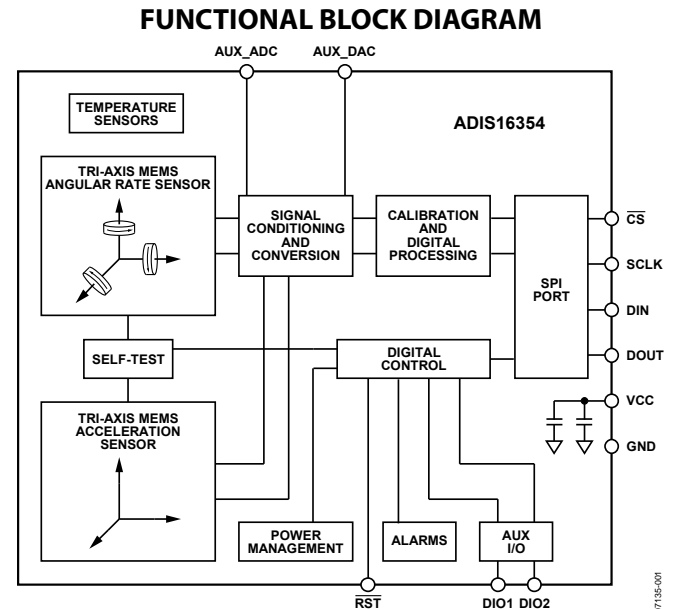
FUNCTIONAL BLOCK DIAGRAM

AUX_ADC AUX_DAC

TEMPERATURE SENSORS

ADIS16354

TRI-AXIS MEMS ANGULAR RATE SENSOR

SIGNAL CONDITIONING AND CONVERSION

CALIBRATION AND DIGITAL PROCESSING

SPI PORT

$\overline{CS}$

SCLK

DIN

DOUT

SELF-TEST

DIGITAL CONTROL

VCC

GND

TRI-AXIS MEMS ACCELERATION SENSOR

POWER MANAGEMENT

ALARMS

AUX I/O

$\overline{RST}$

DIO1 DIO2

07135-001